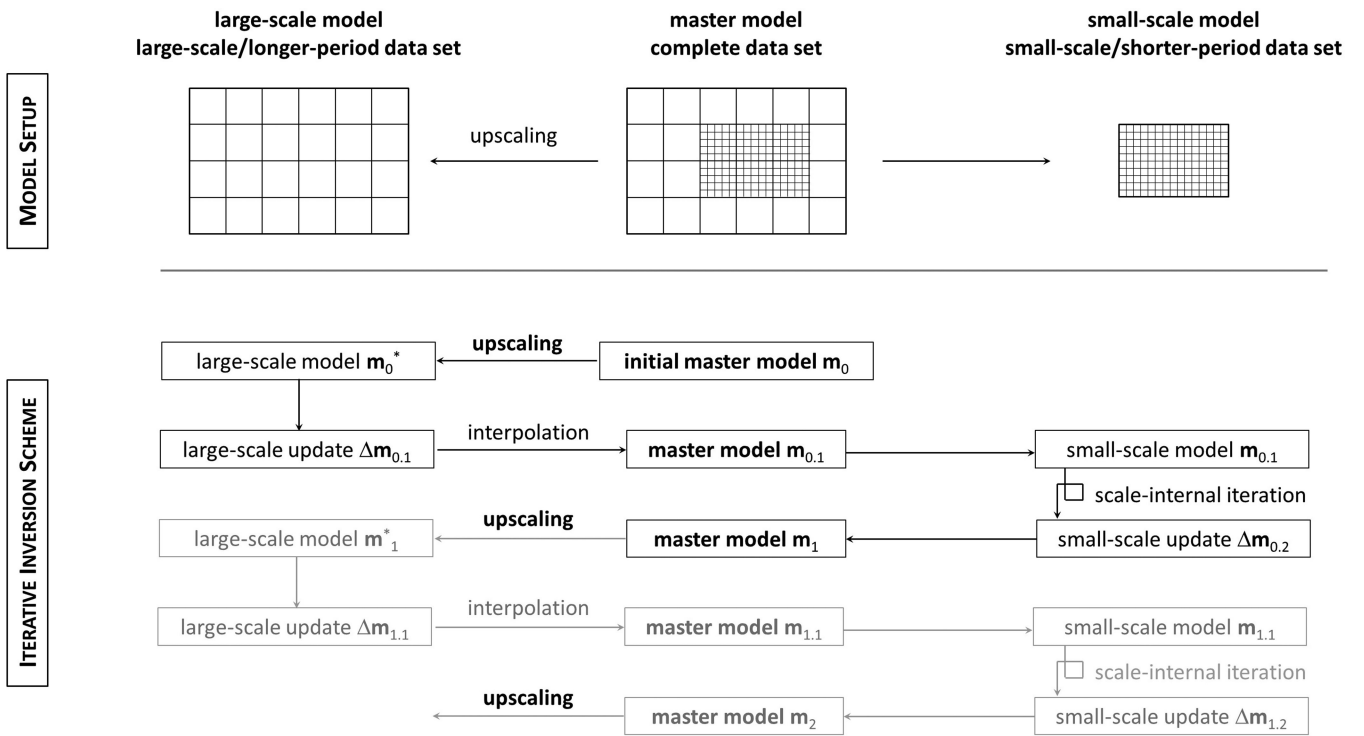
MODEL SETUP

large-scale model
large-scale/longer-period data set

master model
complete data set

small-scale model
small-scale/shorter-period data set

upscaling

ITERATIVE INVERSION SCHEME

upscaling

large-scale model $\mathbf{m}_0^*$

initial master model $\mathbf{m}_0$

large-scale update $\Delta\mathbf{m}_{0.1}$

interpolation

master model $\mathbf{m}_{0.1}$

small-scale model $\mathbf{m}_{0.1}$

scale-internal iteration

upscaling

large-scale model $\mathbf{m}^*_1$

master model $\mathbf{m}_1$

small-scale update $\Delta\mathbf{m}_{0.2}$

large-scale update $\Delta\mathbf{m}_{1.1}$

interpolation

master model $\mathbf{m}_{1.1}$

small-scale model $\mathbf{m}_{1.1}$

scale-internal iteration

upscaling

master model $\mathbf{m}_2$

small-scale update $\Delta\mathbf{m}_{1.2}$